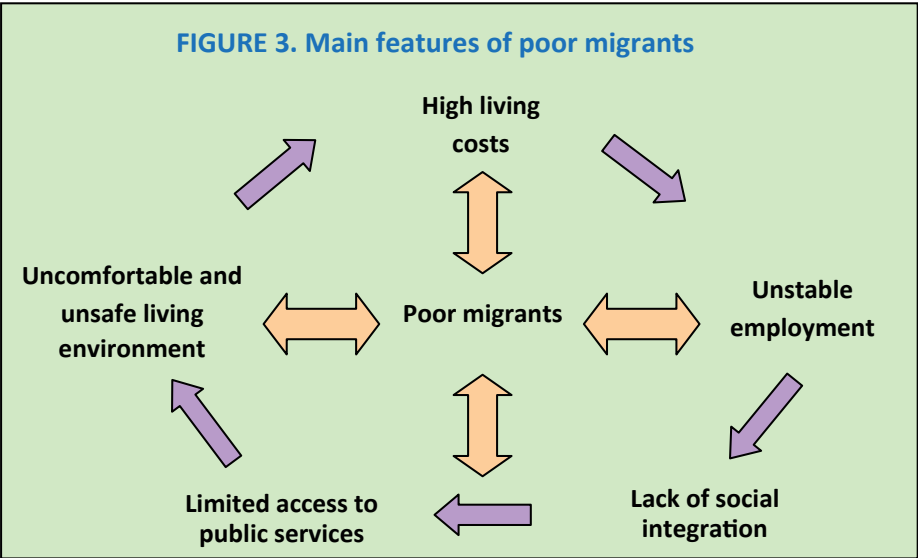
FIGURE 3. Main features of poor migrants

High living costs

Uncomfortable and unsafe living environment

Poor migrants

Unstable employment

Limited access to public services

Lack of social integration